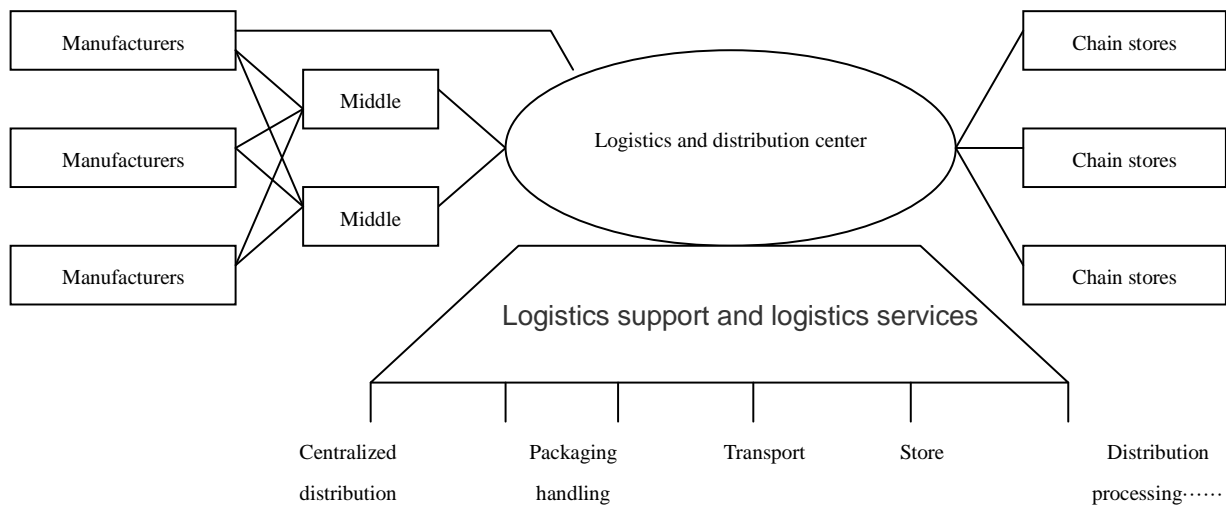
Manufacturers

Manufacturers

Manufacturers

Middle

Middle

Logistics and distribution center

Chain stores

Chain stores

Chain stores

Logistics support and logistics services

Centralized distribution

Packaging handling

Transport

Store

Distribution processing……